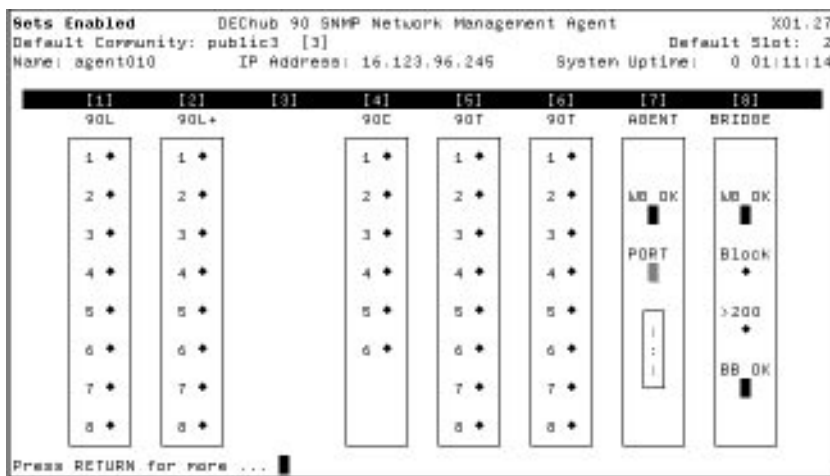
Sets Enabled    DEChub 90 SNMP Network Management Agent    X01.27
Default Community: public3 [3]    Default Slot: 2
Name: agent010    IP Address: 16.123.96.245    System Uptime: 0 01:11:14

| [1] | [2] | [3] | [4] | [5] | [6] | [7] | [8] |
|---|---|---|---|---|---|---|---|
| 90L | 90L+ | | 90C | 90T | 90T | AGENT | BRIDGE |
| 1 | 1 | | 1 | 1 | 1 | | |
| 2 | 2 | | 2 | 2 | 2 | WB OK | WB OK |
| 3 | 3 | | 3 | 3 | 3 | | |
| 4 | 4 | | 4 | 4 | 4 | PORT | Block |
| 5 | 5 | | 5 | 5 | 5 | | >200 |
| 6 | 6 | | 6 | 6 | 6 | | |
| 7 | 7 | | | 7 | 7 | | BB OK |
| 8 | 8 | | | 8 | 8 | | |

Press RETURN for more ...